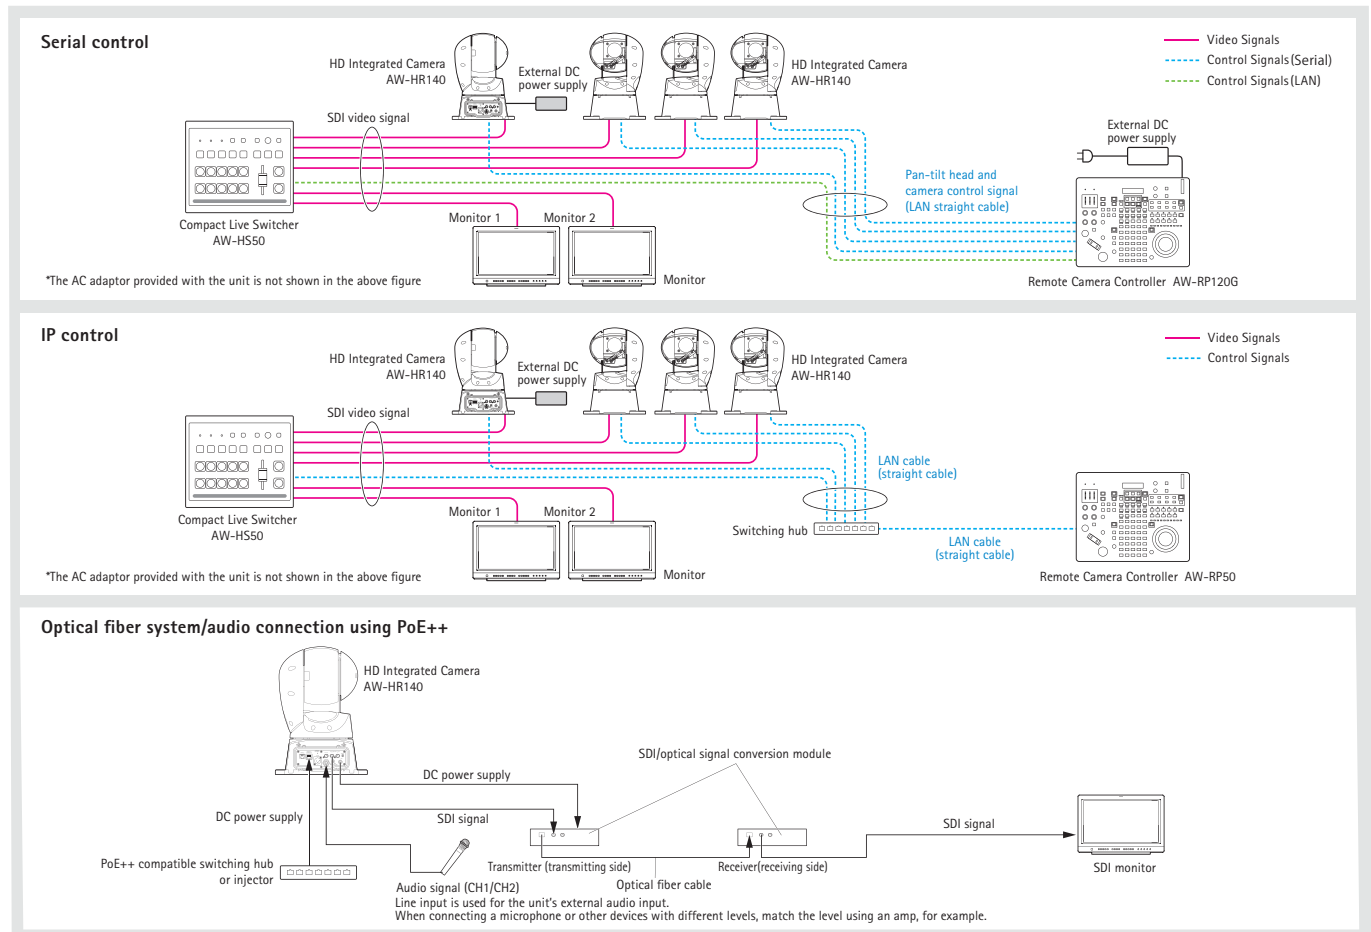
Serial control

Video Signals
Control Signals (Serial)
Control Signals (LAN)

HD Integrated Camera
AW-HR140

External DC power supply

HD Integrated Camera
AW-HR140

SDI video signal

External DC power supply

Pan-tilt head and camera control signal (LAN straight cable)

Compact Live Switcher
AW-HS50

Monitor 1

Monitor 2

Monitor

Remote Camera Controller AW-RP120G

*The AC adaptor provided with the unit is not shown in the above figure

IP control

Video Signals
Control Signals

HD Integrated Camera
AW-HR140

External DC power supply

HD Integrated Camera
AW-HR140

SDI video signal

LAN cable
(straight cable)

Compact Live Switcher
AW-HS50

Monitor 1

Monitor 2

Switching hub

LAN cable
(straight cable)

Monitor

Remote Camera Controller AW-RP50

*The AC adaptor provided with the unit is not shown in the above figure

Optical fiber system/audio connection using PoE++

HD Integrated Camera
AW-HR140

SDI/optical signal conversion module

DC power supply

DC power supply

SDI signal

SDI signal

PoE++ compatible switching hub or injector

Transmitter (transmitting side)

Receiver(receiving side)

SDI monitor

Audio signal (CH1/CH2)

Optical fiber cable

Line input is used for the unit's external audio input.
When connecting a microphone or other devices with different levels, match the level using an amp, for example.